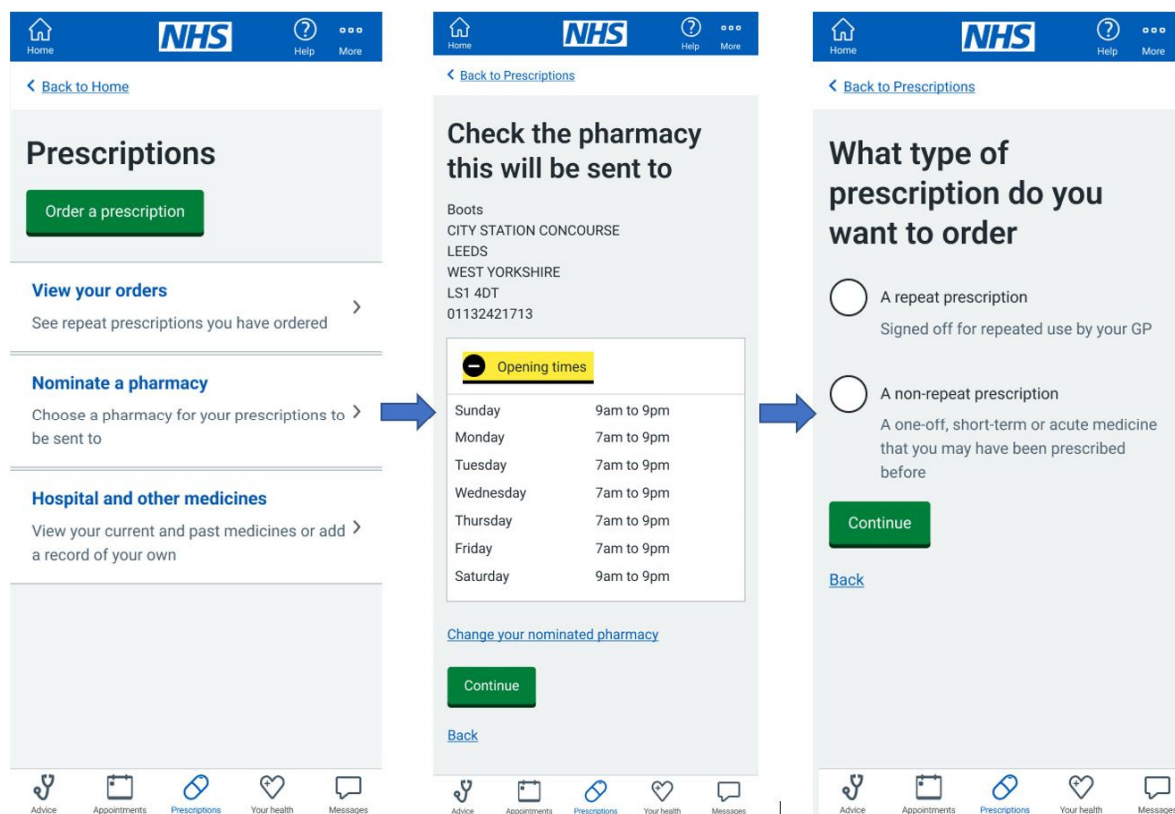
Home NHS Help More

< Back to Home

Prescriptions

Order a prescription

View your orders
See repeat prescriptions you have ordered >

Nominate a pharmacy
Choose a pharmacy for your prescriptions to be sent to >

Hospital and other medicines
View your current and past medicines or add a record of your own >

Advice Appointments Prescriptions Your health Messages

Home NHS Help More

< Back to Prescriptions

Check the pharmacy this will be sent to

Boots
CITY STATION CONCOURSE
LEEDS
WEST YORKSHIRE
LS1 4DT
01132421713

Opening times

| | |
|---|---|
| Sunday | 9am to 9pm |
| Monday | 7am to 9pm |
| Tuesday | 7am to 9pm |
| Wednesday | 7am to 9pm |
| Thursday | 7am to 9pm |
| Friday | 7am to 9pm |
| Saturday | 9am to 9pm |

Change your nominated pharmacy

Continue

Back

Advice Appointments Prescriptions Your health Messages

Home NHS Help More

< Back to Prescriptions

What type of prescription do you want to order

A repeat prescription
Signed off for repeated use by your GP

A non-repeat prescription
A one-off, short-term or acute medicine that you may have been prescribed before

Continue

Back

Advice Appointments Prescriptions Your health Messages